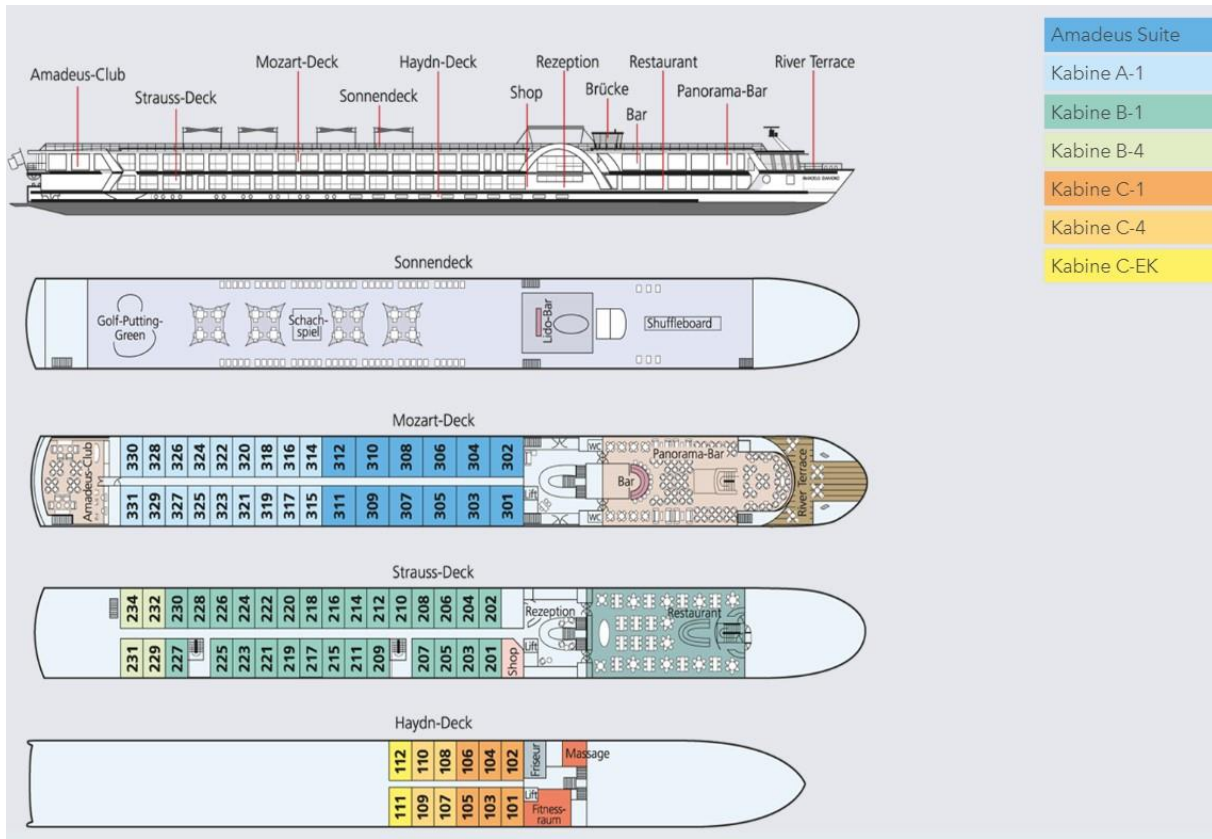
Amadeus-Club
Strauss-Deck
Mozart-Deck
Sonnendeck
Haydn-Deck
Shop
Rezeption
Brücke
Bar
Restaurant
Panorama-Bar
River Terrace

Amadeus Suite
Kabine A-1
Kabine B-1
Kabine B-4
Kabine C-1
Kabine C-4
Kabine C-EK

Sonnendeck

Golf-Putting-Green
Schach-spiel
Lido-Bar
Shuffleboard

Mozart-Deck

Amadeus-Club
330 328 326 324 322 320 318 316 314 312 310 308 306 304 302
331 329 327 325 323 321 319 317 315 311 309 307 305 303 301
WC
Lift
WC
Bar
Panorama-Bar
River Terrace

Strauss-Deck

234 232 230 228 226 224 222 220 218 216 214 212 210 208 206 204 202
231 229 227 225 223 221 219 217 215 211 209 207 205 203 201
Shop
Rezeption
Lift
Restaurant

Haydn-Deck

112 110 108 106 104 102
111 109 107 105 103 101
Friseur
Lift
Massage
Fitness-raum